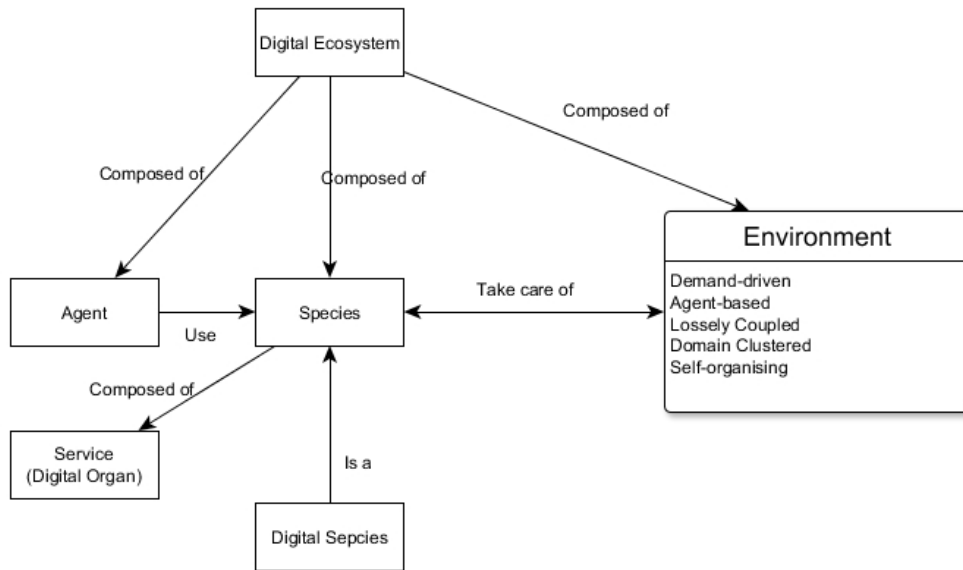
Digital Ecosystem

Composed of

Composed of

Composed of

Environment

Demand-driven
Agent-based
Lossely Coupled
Domain Clustered
Self-organising

Agent

Use

Species

Take care of

Composed of

Service
(Digital Organ)

Is a

Digital Sepcies